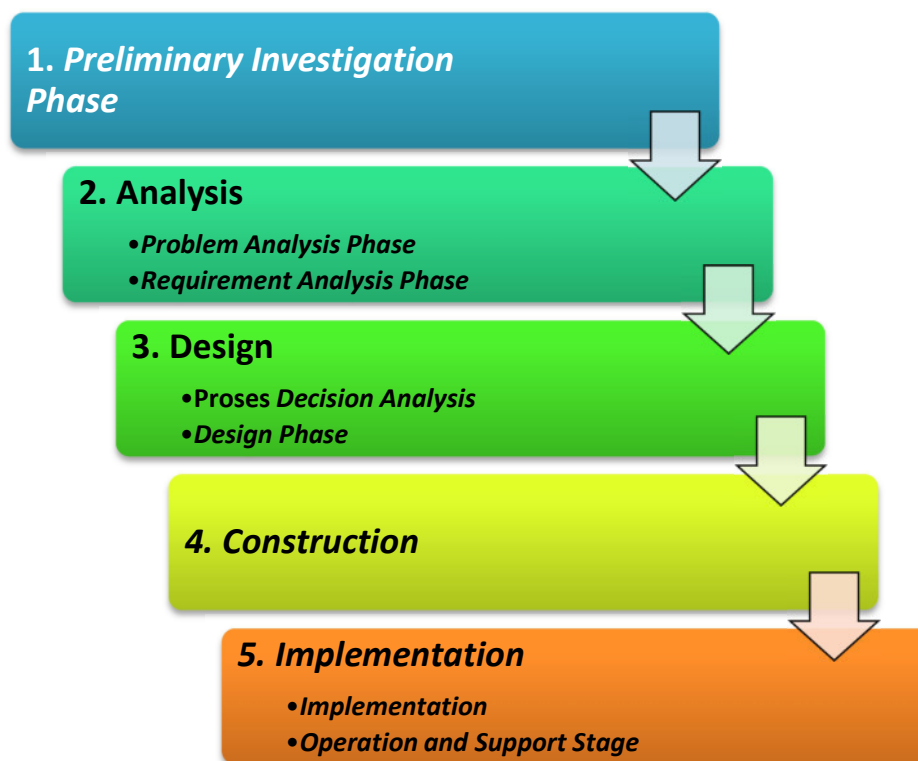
1. Preliminary Investigation Phase

2. Analysis

•Problem Analysis Phase
•Requirement Analysis Phase

3. Design

•Proses Decision Analysis
•Design Phase

4. Construction

5. Implementation

•Implementation
•Operation and Support Stage